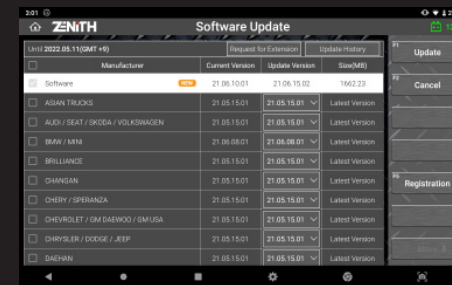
3:01

ZENITH

Software Update

Until 2022.05.11(GMT +9)

Request for Extension

Update History

F1 Update

F2 Cancel

F6 Registration

| | Manufacturer | Current Version | Update Version | Size(MB) |
|---|---|---|---|---|
| ☑ | Software NEW | 21.06.10.01 | 21.06.15.02 | 1662.23 |
| ☐ | ASIAN TRUCKS | 21.05.15.01 | 21.05.15.01 | Latest Version |
| ☐ | AUDI / SEAT / SKODA / VOLKSWAGEN | 21.05.15.01 | 21.05.15.01 | Latest Version |
| ☐ | BMW / MINI | 21.06.08.01 | 21.06.08.01 | Latest Version |
| ☐ | BRILLIANCE | 21.05.15.01 | 21.05.15.01 | Latest Version |
| ☐ | CHANGAN | 21.05.15.01 | 21.05.15.01 | Latest Version |
| ☐ | CHERY / SPERANZA | 21.05.15.01 | 21.05.15.01 | Latest Version |
| ☐ | CHEVROLET / GM DAEWOO / GM USA | 21.05.15.01 | 21.05.15.01 | Latest Version |
| ☐ | CHRYSLER / DODGE / JEEP | 21.05.15.01 | 21.05.15.01 | Latest Version |
| ☐ | DAEHAN | 21.05.15.01 | 21.05.15.01 | Latest Version |